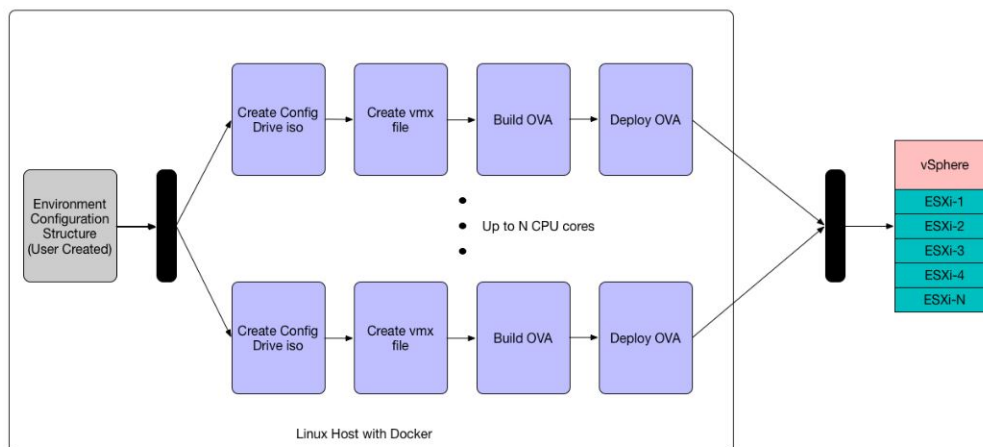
Environment Configuration Structure (User Created)

Create Config Drive iso

Create vmx file

Build OVA

Deploy OVA

Up to N CPU cores

Create Config Drive iso

Create vmx file

Build OVA

Deploy OVA

Linux Host with Docker

vSphere

ESXi-1

ESXi-2

ESXi-3

ESXi-4

ESXi-N